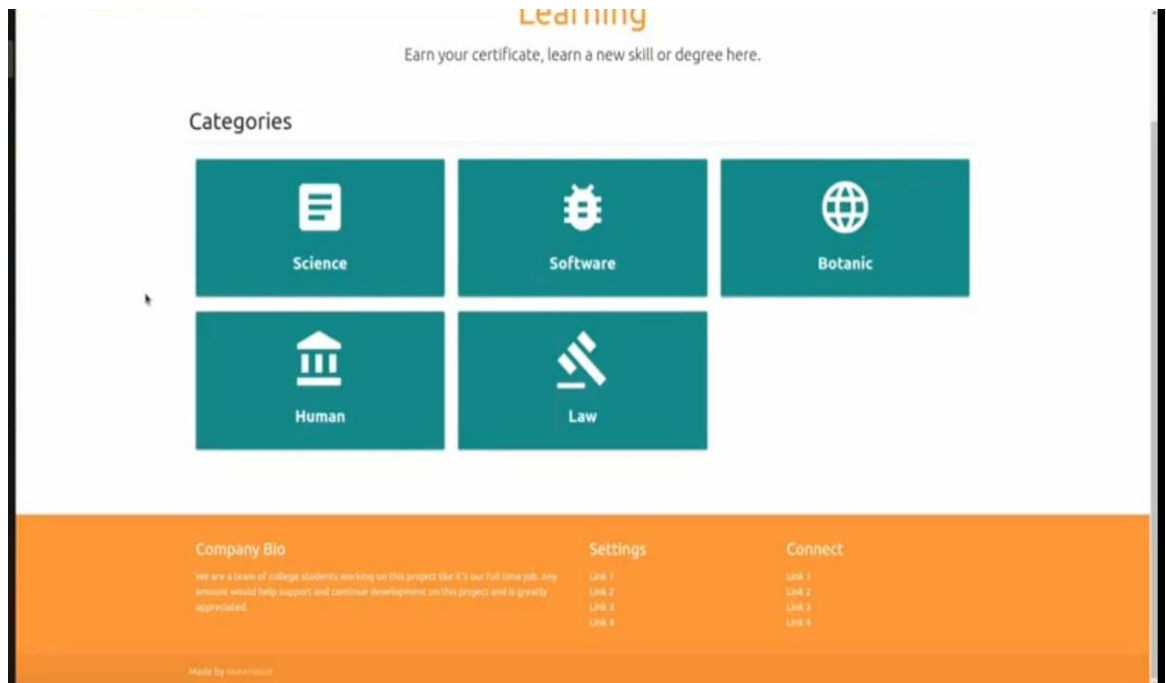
Learning

Earn your certificate, learn a new skill or degree here.

Categories

Science

Software

Botanic

Human

Law

Company Bio

We are a team of college students working on this project like it's our full time job. Any amount would help support and continue development on this project and is greatly appreciated.

Settings

Link 1
Link 2
Link 3
Link 4

Connect

Link 1
Link 2
Link 3
Link 4

Made by Materialize